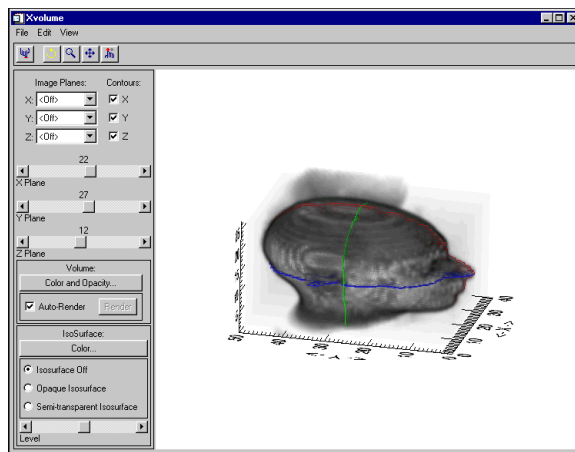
Xvolume

File Edit View

Image Planes:

Contours:

X: <Off>

X

Y: <Off>

Y

Z: <Off>

Z

22

X Plane

27

Y Plane

12

Z Plane

Volume:

Color and Opacity...

Auto-Render

Render

IsoSurface:

Color...

Isosurface Off

Opaque Isosurface

Semi-transparent Isosurface

Level

50

40

30

20

10

0

X

Y

Z